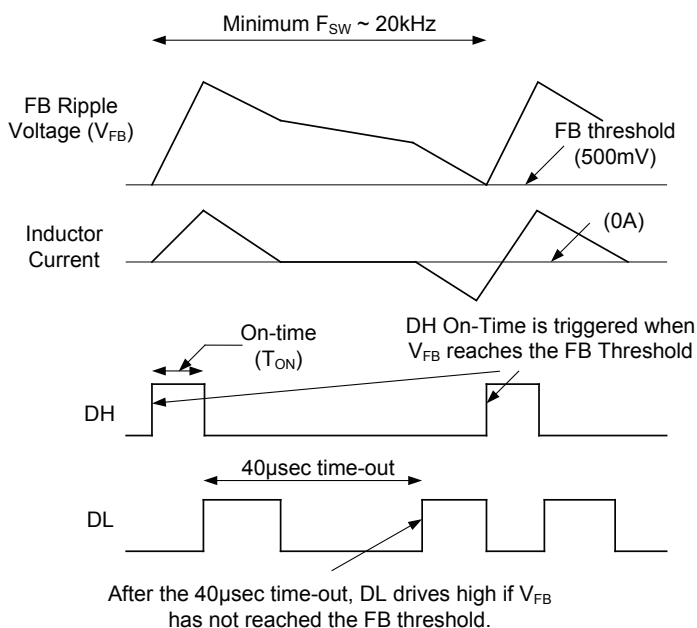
Minimum $F_{SW}$ ~ 20kHz

FB Ripple Voltage ($V_{FB}$)

FB threshold (500mV)

Inductor Current

(0A)

On-time ($T_{ON}$)

DH On-Time is triggered when $V_{FB}$ reaches the FB Threshold

DH

40µsec time-out

DL

After the 40µsec time-out, DL drives high if $V_{FB}$ has not reached the FB threshold.